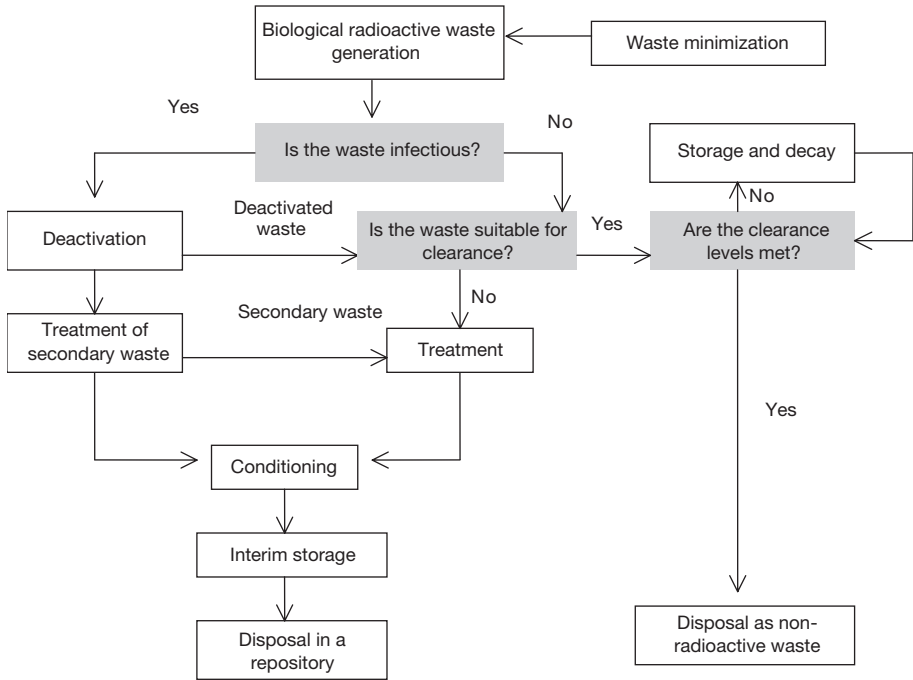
Biological radioactive waste generation

Waste minimization

Yes

No

Is the waste infectious?

Storage and decay

No

Deactivated waste

Deactivation

Is the waste suitable for clearance?

Yes

Are the clearance levels met?

No

Secondary waste

Treatment of secondary waste

Treatment

Yes

Conditioning

Interim storage

Disposal in a repository

Disposal as non-radioactive waste